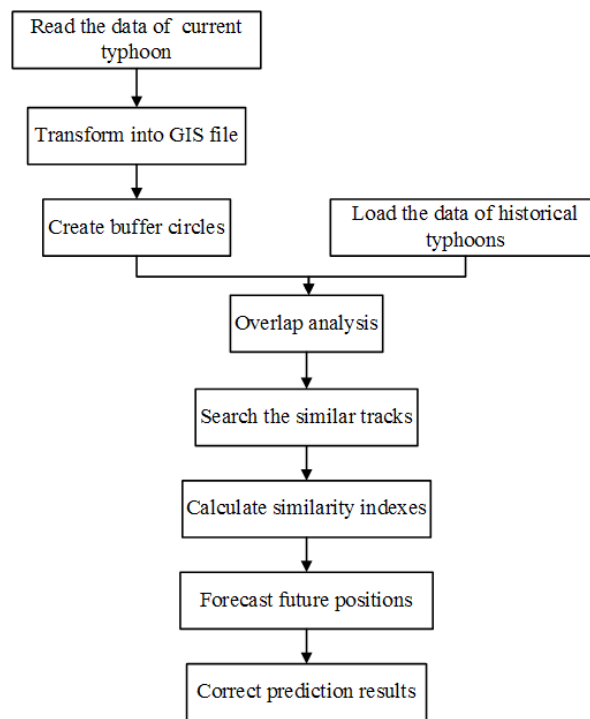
Read the data of current typhoon

Transform into GIS file

Create buffer circles

Load the data of historical typhoons

Overlap analysis

Search the similar tracks

Calculate similarity indexes

Forecast future positions

Correct prediction results